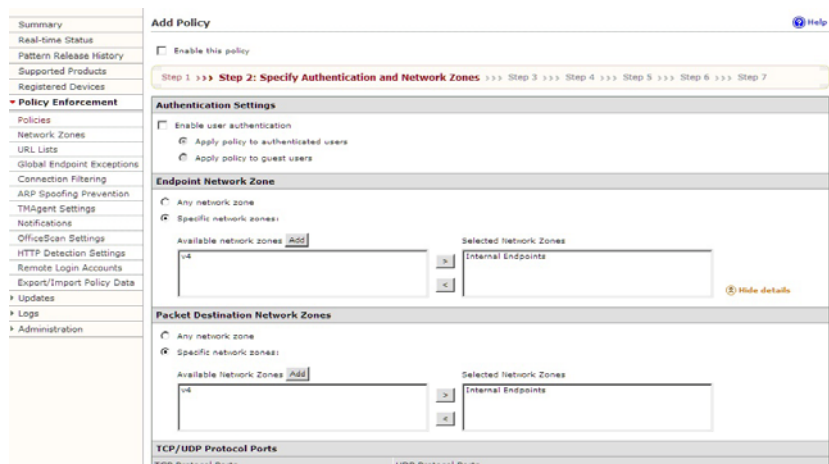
Summary
Real-time Status
Pattern Release History
Supported Products
Registered Devices
Policy Enforcement
Policies
Network Zones
URL Lists
Global Endpoint Exceptions
Connection Filtering
ARP Spoofing Prevention
TMAgent Settings
Notifications
OfficeScan Settings
HTTP Detection Settings
Remote Login Accounts
Export/Import Policy Data
Updates
Logs
Administration

Add Policy

Help

Enable this policy

Step 1 ››› Step 2: Specify Authentication and Network Zones ››› Step 3 ››› Step 4 ››› Step 5 ››› Step 6 ››› Step 7

Authentication Settings

Enable user authentication

Apply policy to authenticated users

Apply policy to guest users

Endpoint Network Zone

Any network zone

Specific network zones:

Available network zones Add

v4

>

<

Selected Network Zones

Internal Endpoints

Hide details

Packet Destination Network Zones

Any network zone

Specific network zones:

Available Network Zones Add

v4

>

<

Selected Network Zones

Internal Endpoints

TCP/UDP Protocol Ports

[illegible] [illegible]